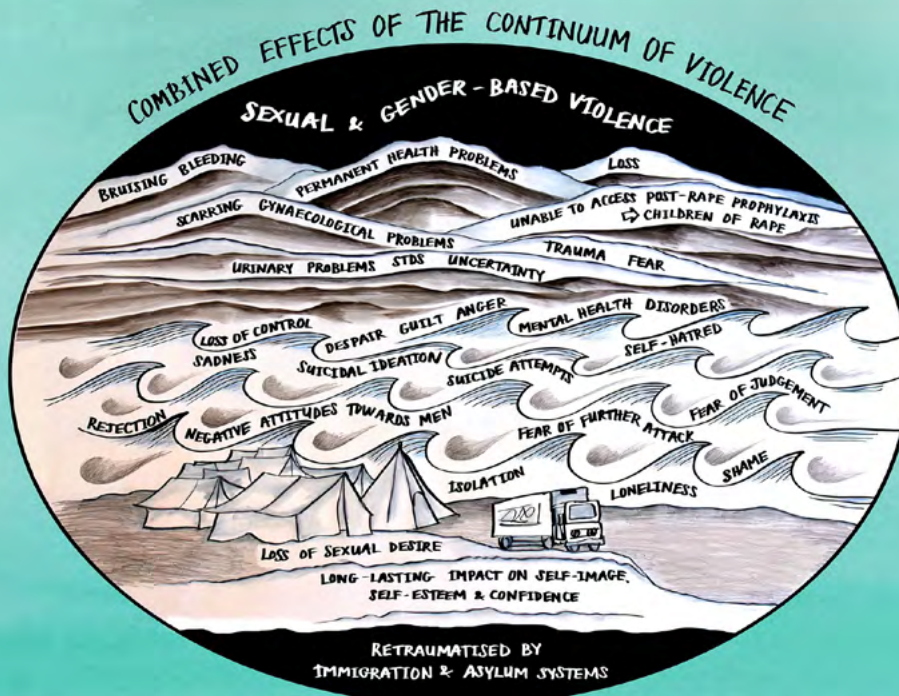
COMBINED EFFECTS OF THE CONTINUUM OF VIOLENCE

SEXUAL & GENDER-BASED VIOLENCE

BRUISING BLEEDING
PERMANENT HEALTH PROBLEMS
LOSS
UNABLE TO ACCESS POST-RAPE PROPHYLAXIS
⇨ CHILDREN OF RAPE
SCARRING GYNAECOLOGICAL PROBLEMS
TRAUMA FEAR
URINARY PROBLEMS STDS UNCERTAINTY
LOSS OF CONTROL
DESPAIR GUILT ANGER
MENTAL HEALTH DISORDERS
SADNESS
SUICIDAL IDEATION
SELF-HATRED
SUICIDE ATTEMPTS
REJECTION
NEGATIVE ATTITUDES TOWARDS MEN
FEAR OF JUDGEMENT
FEAR OF FURTHER ATTACK
ISOLATION
SHAME
LONELINESS
LOSS OF SEXUAL DESIRE
LONG-LASTING IMPACT ON SELF-IMAGE, SELF-ESTEEM & CONFIDENCE

RETRAUMATISED BY
IMMIGRATION & ASYLUM SYSTEMS